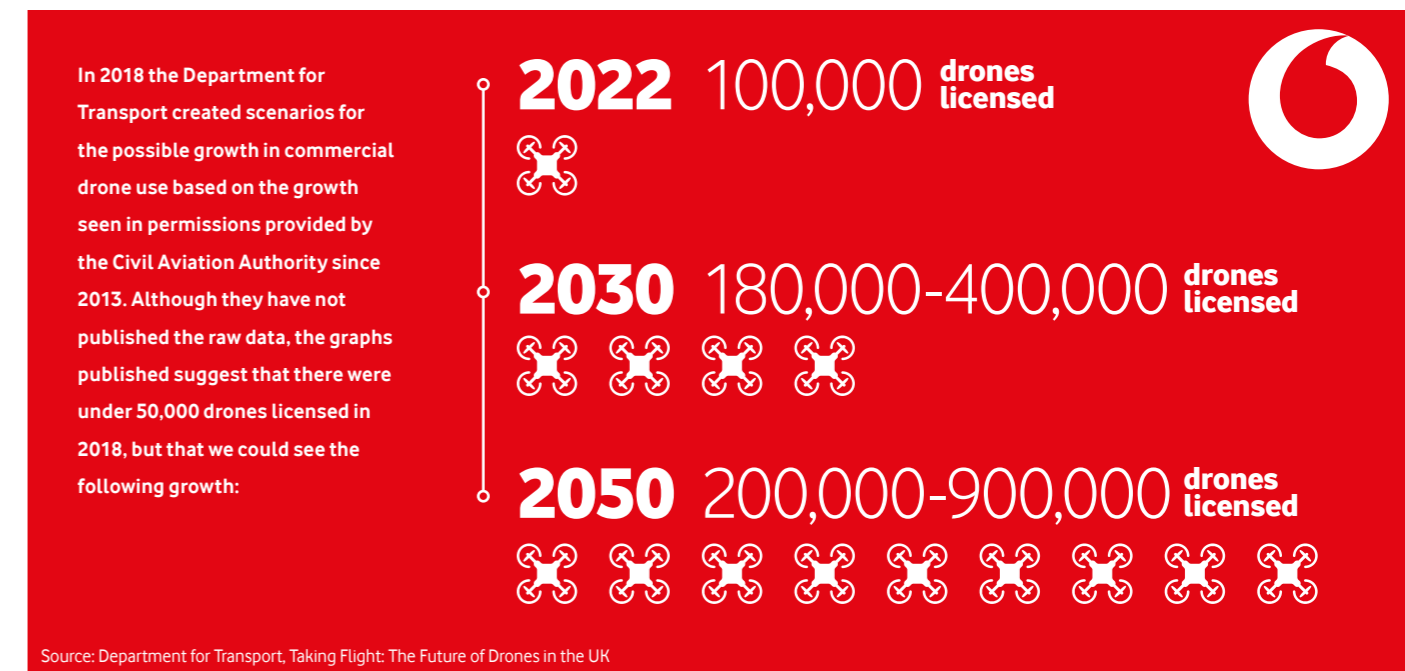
In 2018 the Department for Transport created scenarios for the possible growth in commercial drone use based on the growth seen in permissions provided by the Civil Aviation Authority since 2013. Although they have not published the raw data, the graphs published suggest that there were under 50,000 drones licensed in 2018, but that we could see the following growth:

2022 100,000 drones licensed

2030 180,000-400,000 drones licensed

2050 200,000-900,000 drones licensed

Source: Department for Transport, Taking Flight: The Future of Drones in the UK